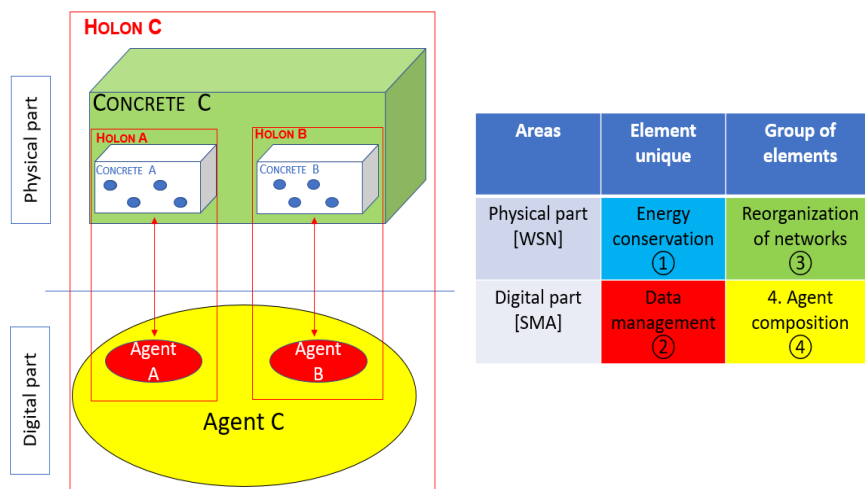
HOLON C

Physical part

CONCRETE C

HOLON A

CONCRETE A

HOLON B

CONCRETE B

Digital part

Agent A

Agent B

Agent C

| Areas | Element unique | Group of elements |
|---|---|---|
| Physical part [WSN] | Energy conservation ① | Reorganization of networks ③ |
| Digital part [SMA] | Data management ② | 4. Agent composition ④ |